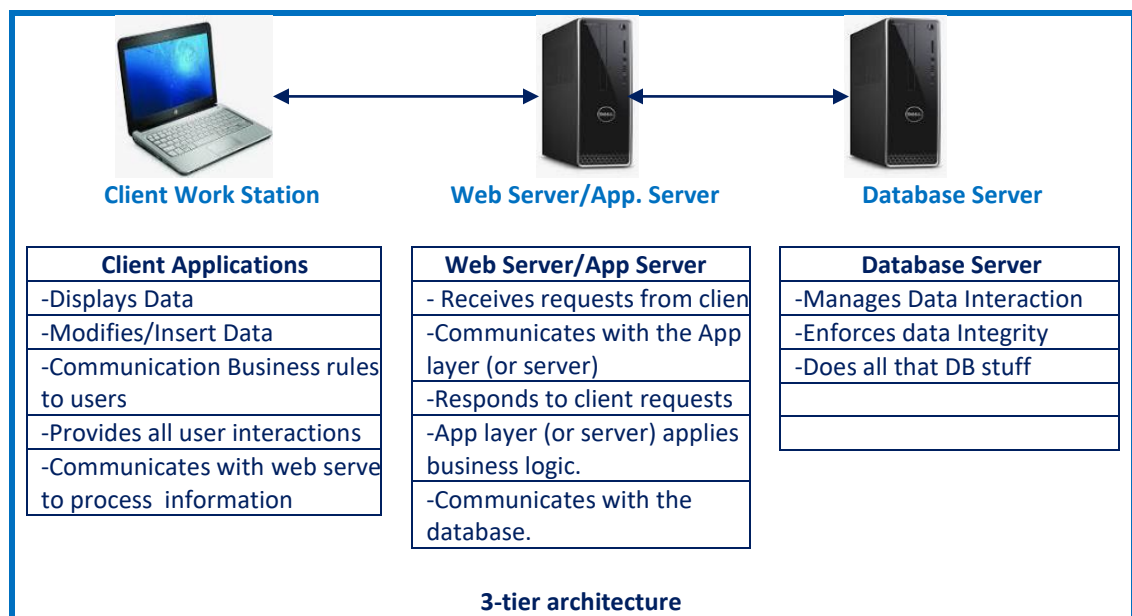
Client Work Station

Web Server/App. Server

Database Server

| Client Applications |
|---|
| -Displays Data |
| -Modifies/Insert Data |
| -Communication Business rules to users |
| -Provides all user interactions |
| -Communicates with web serve to process information |

| Web Server/App Server |
|---|
| - Receives requests from clien |
| -Communicates with the App layer (or server) |
| -Responds to client requests |
| -App layer (or server) applies business logic. |
| -Communicates with the database. |

| Database Server |
|---|
| -Manages Data Interaction |
| -Enforces data Integrity |
| -Does all that DB stuff |
| |
| |

3-tier architecture